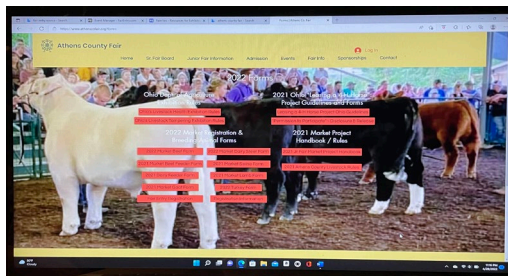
Athens County Fair

Home
Fair Board
Junior Fair Information
Admission
Events
Fair Info
Sponsorships
Contact
Log In

2022 Forms

Ohio Department of Agriculture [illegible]

2021 Ohio Livestock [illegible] Project Guidelines and Forms

2022 Market Registration & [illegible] Forms

2021 Market Project Handbook / Rules

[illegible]